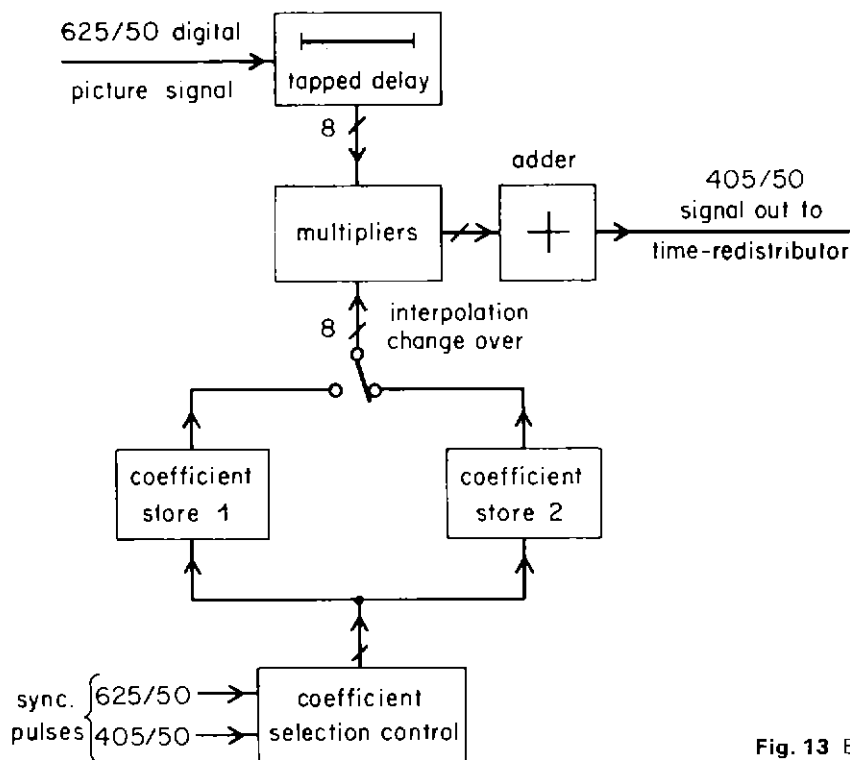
625/50 digital
picture signal
tapped delay
8
multipliers
adder
$+$
405/50
signal out to
time-redistributor
8
interpolation
change over
coefficient
store 1
coefficient
store 2
sync.
pulses
625/50
405/50
coefficient
selection control
Fig. 13 E